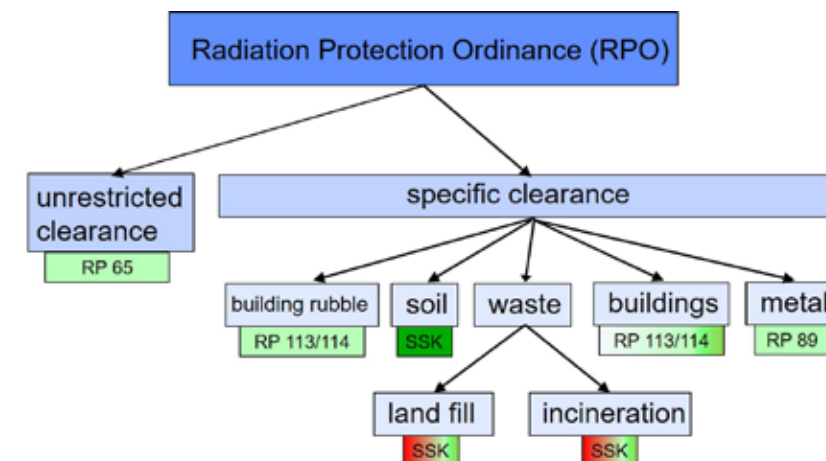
Radiation Protection Ordinance (RPO)

unrestricted clearance

RP 65

specific clearance

building rubble

RP 113/114

soil

SSK

waste

buildings

RP 113/114

metal

RP 89

land fill

SSK

incineration

SSK